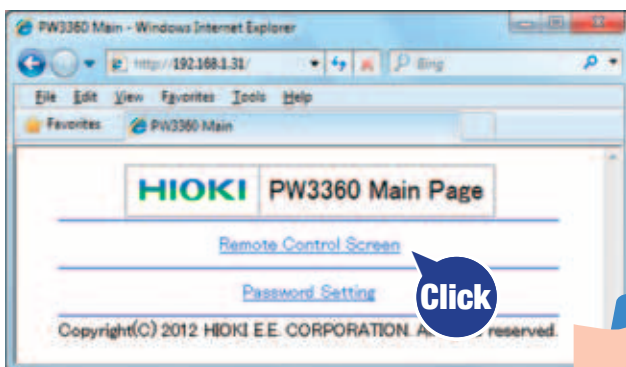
PW3360 Main - Windows Internet Explorer

http://192.168.1.31/

Bing

File Edit View Favorites Tools Help

Favorites

PW3360 Main

HIOKI PW3360 Main Page

Remote Control Screen

Click

Password Setting

Copyright(C) 2012 HIOKI E.E. CORPORATION. A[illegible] reserved.